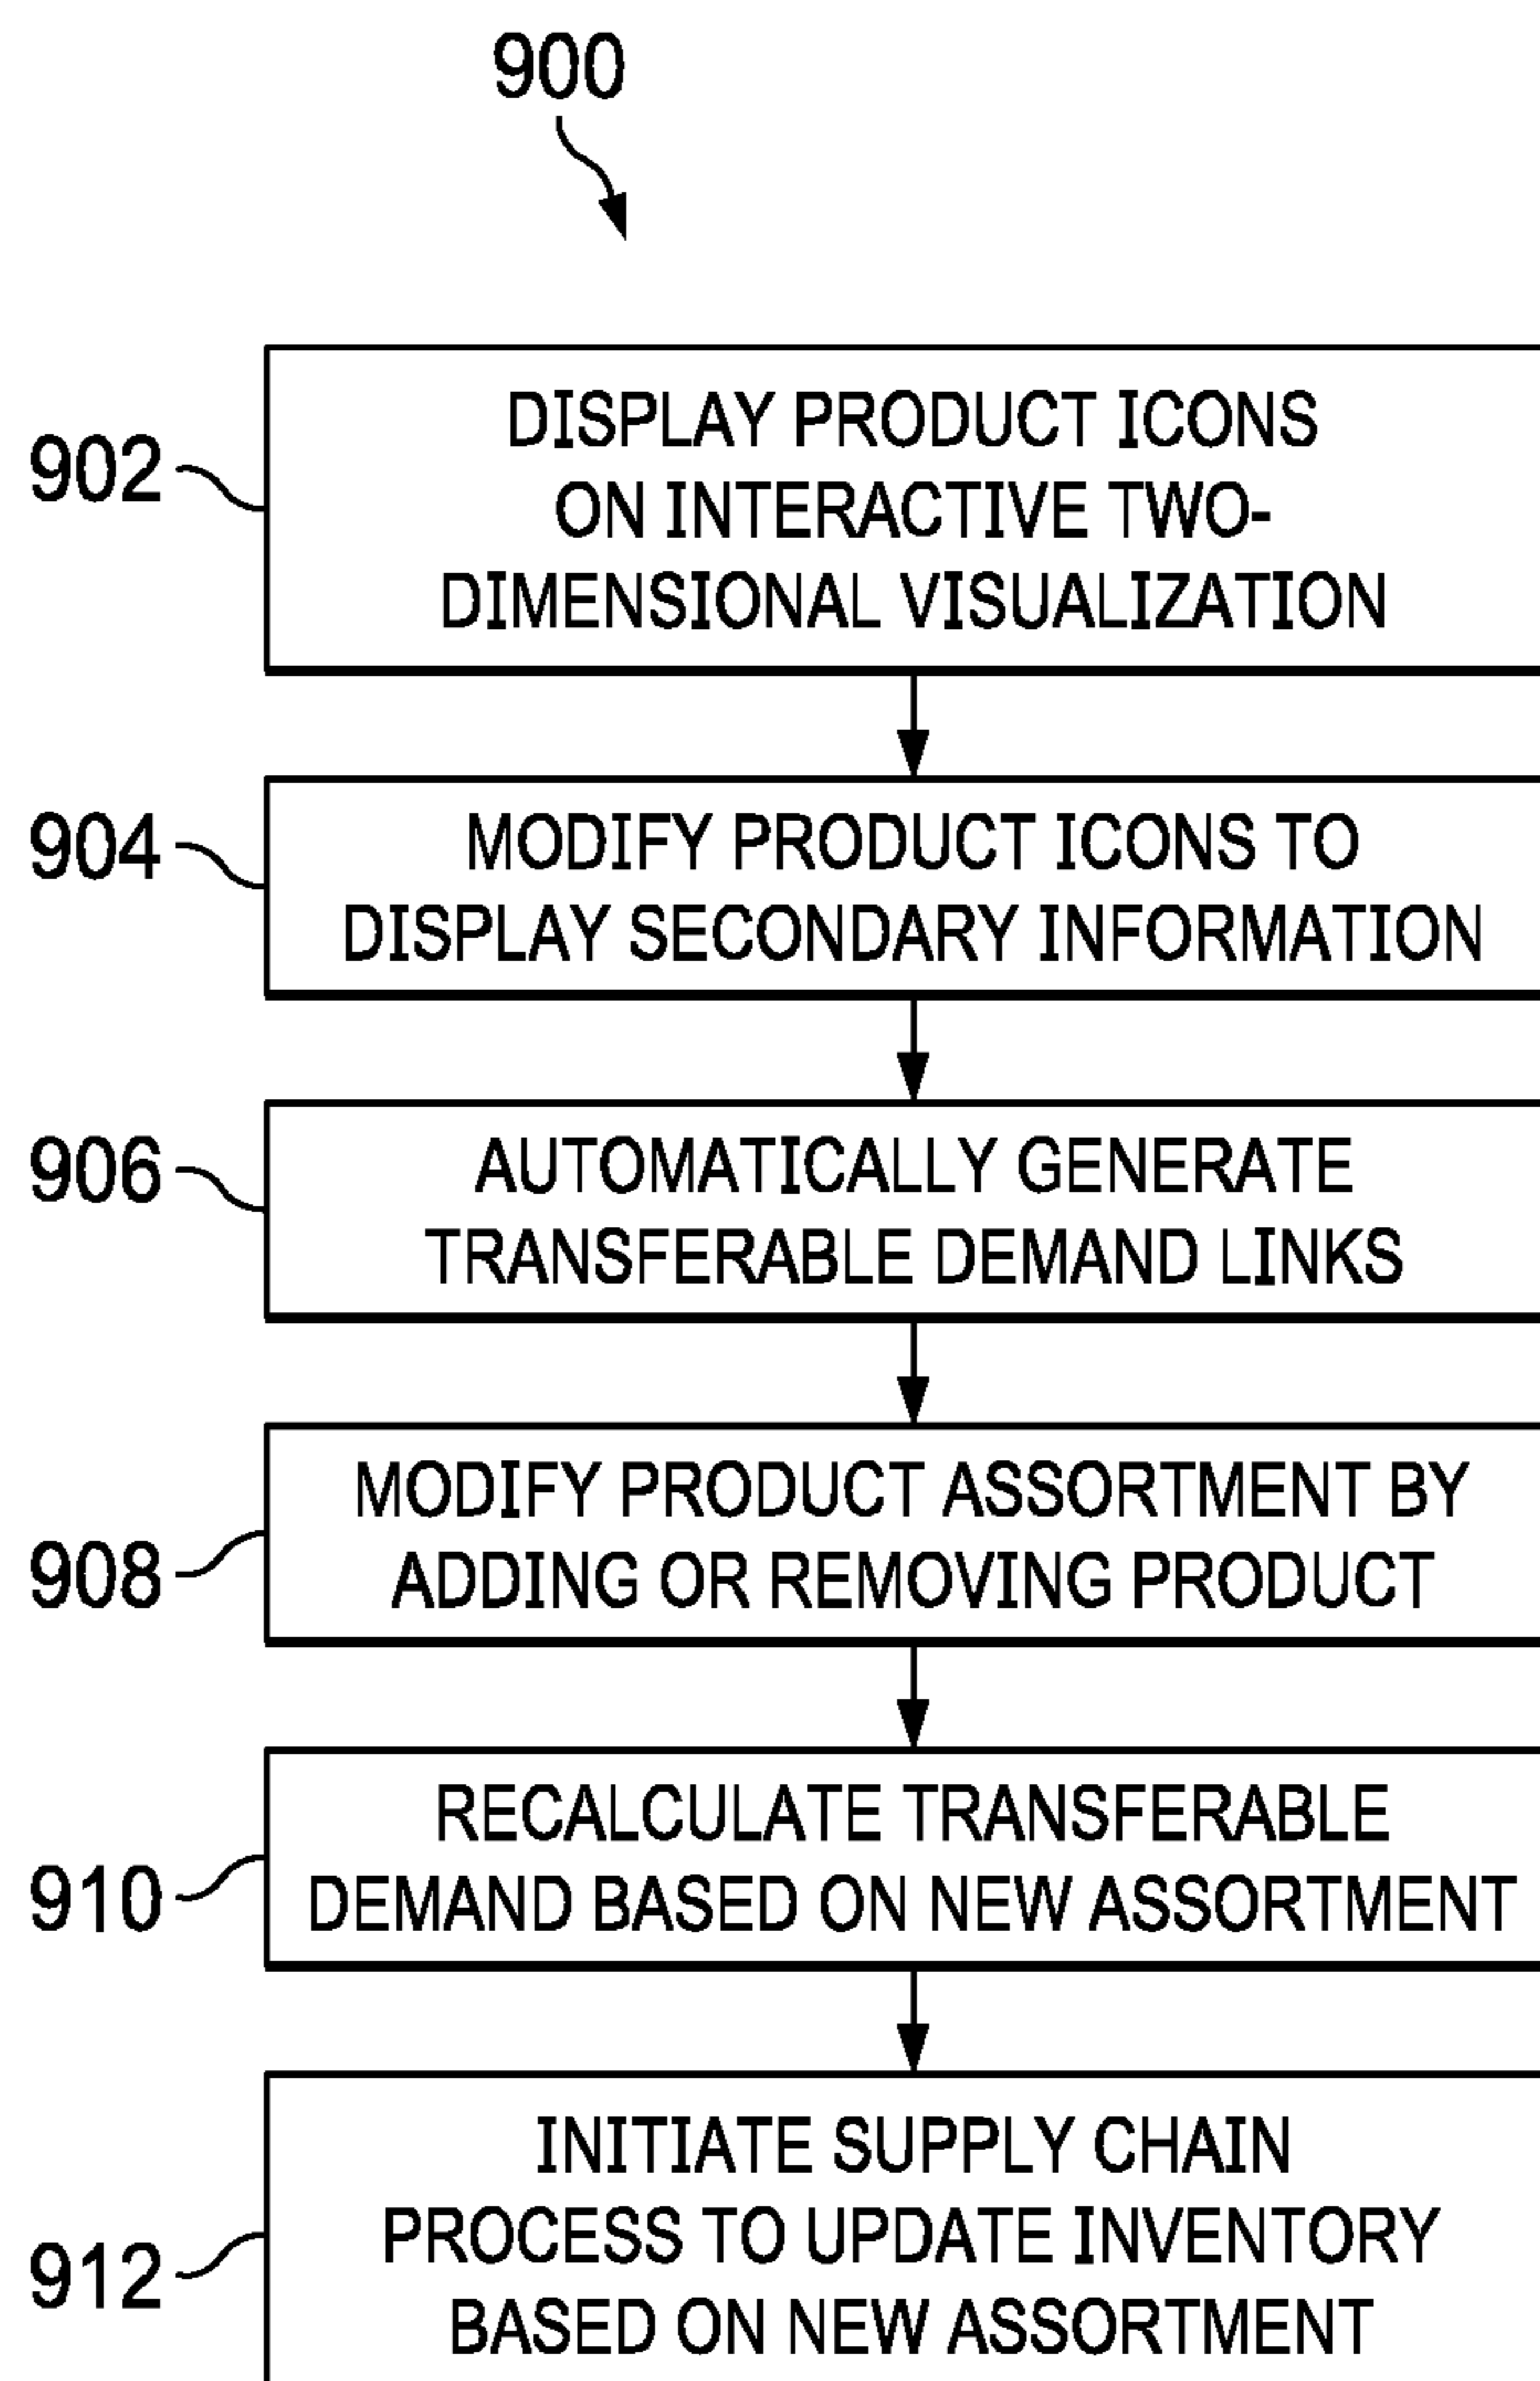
900

902
DISPLAY PRODUCT ICONS ON INTERACTIVE TWO-DIMENSIONAL VISUALIZATION

904
MODIFY PRODUCT ICONS TO DISPLAY SECONDARY INFORMATION

906
AUTOMATICALLY GENERATE TRANSFERABLE DEMAND LINKS

908
MODIFY PRODUCT ASSORTMENT BY ADDING OR REMOVING PRODUCT

910
RECALCULATE TRANSFERABLE DEMAND BASED ON NEW ASSORTMENT

912
INITIATE SUPPLY CHAIN PROCESS TO UPDATE INVENTORY BASED ON NEW ASSORTMENT